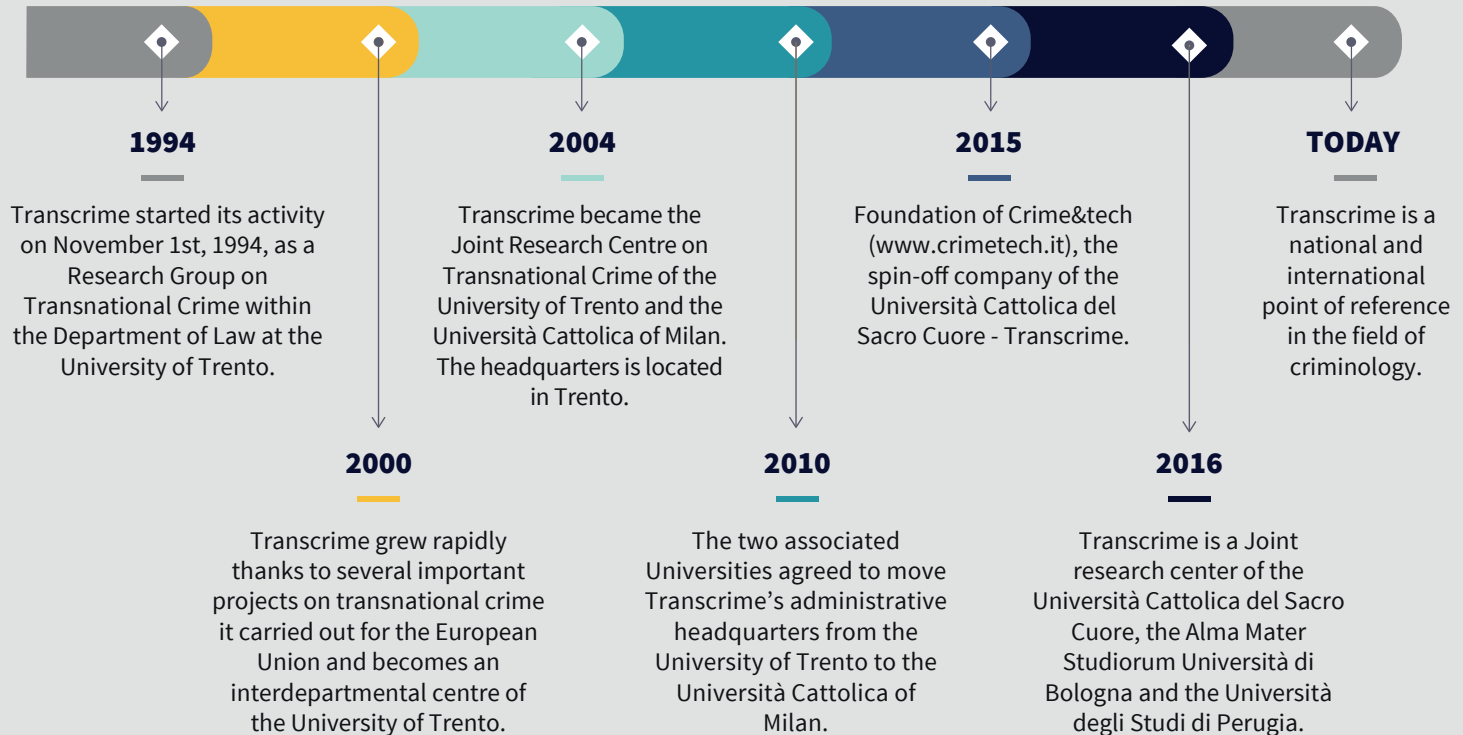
1994

Transcrime started its activity on November 1st, 1994, as a Research Group on Transnational Crime within the Department of Law at the University of Trento.

2000

Transcrime grew rapidly thanks to several important projects on transnational crime it carried out for the European Union and becomes an interdepartmental centre of the University of Trento.

2004

Transcrime became the Joint Research Centre on Transnational Crime of the University of Trento and the Università Cattolica of Milan. The headquarters is located in Trento.

2010

The two associated Universities agreed to move Transcrime's administrative headquarters from the University of Trento to the Università Cattolica of Milan.

2015

Foundation of Crime&tech (www.crimetech.it), the spin-off company of the Università Cattolica del Sacro Cuore - Transcrime.

2016

Transcrime is a Joint research center of the Università Cattolica del Sacro Cuore, the Alma Mater Studiorum Università di Bologna and the Università degli Studi di Perugia.

TODAY

Transcrime is a national and international point of reference in the field of criminology.